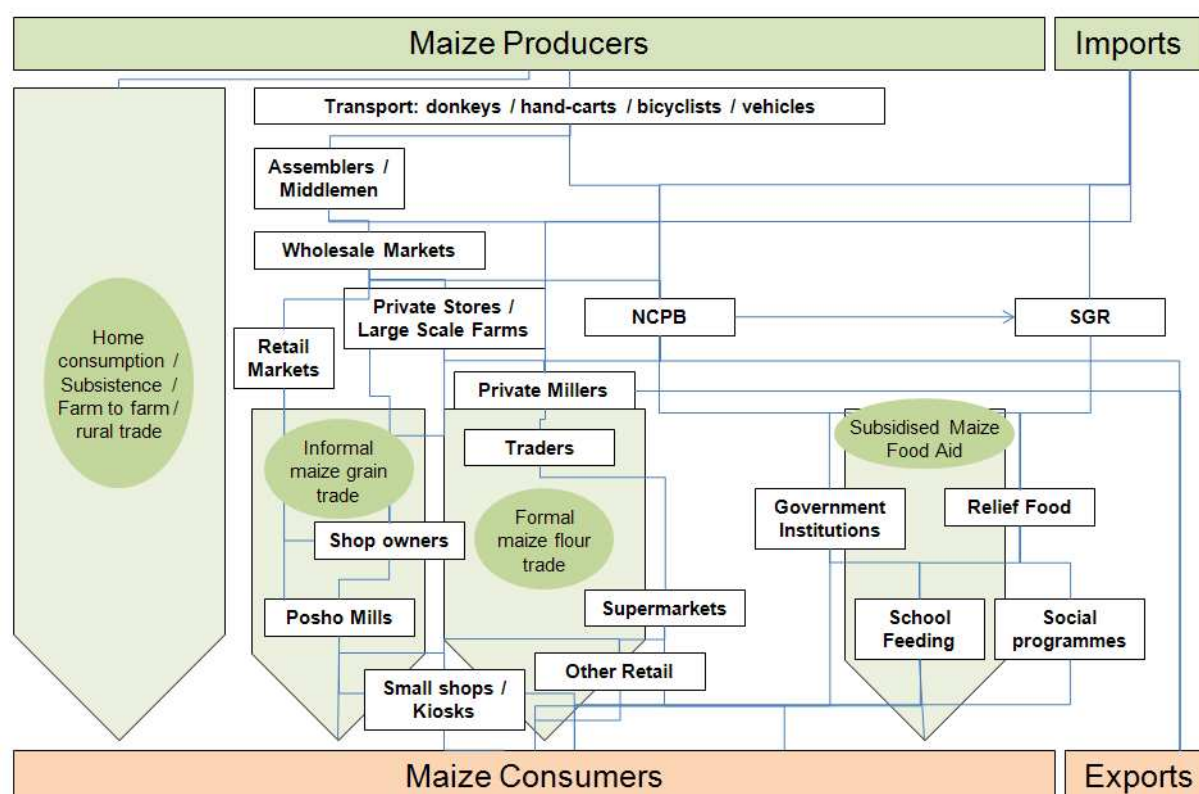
Maize Producers

Imports

Transport: donkeys / hand-carts / bicyclists / vehicles

Assemblers / Middlemen

Wholesale Markets

Home consumption / Subsistence / Farm to farm / rural trade

Private Stores / Large Scale Farms

NCPB

SGR

Retail Markets

Private Millers

Informal maize grain trade

Traders

Subsidised Maize Food Aid

Formal maize flour trade

Government Institutions

Relief Food

Shop owners

Posho Mills

Supermarkets

School Feeding

Social programmes

Other Retail

Small shops / Kiosks

Maize Consumers

Exports